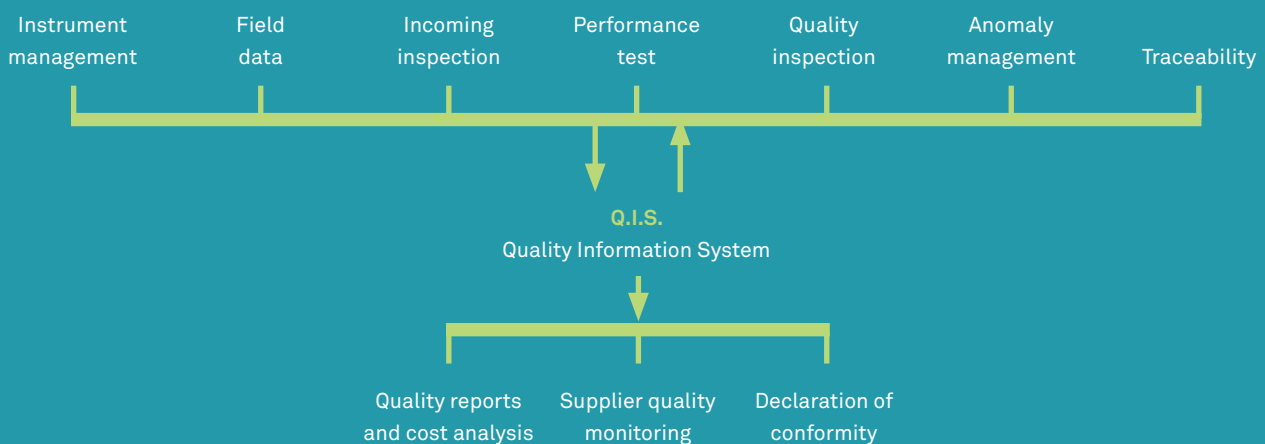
Instrument management

Field data

Incoming inspection

Performance test

Quality inspection

Anomaly management

Traceability

Q.I.S.
Quality Information System

Quality reports and cost analysis

Supplier quality monitoring

Declaration of conformity